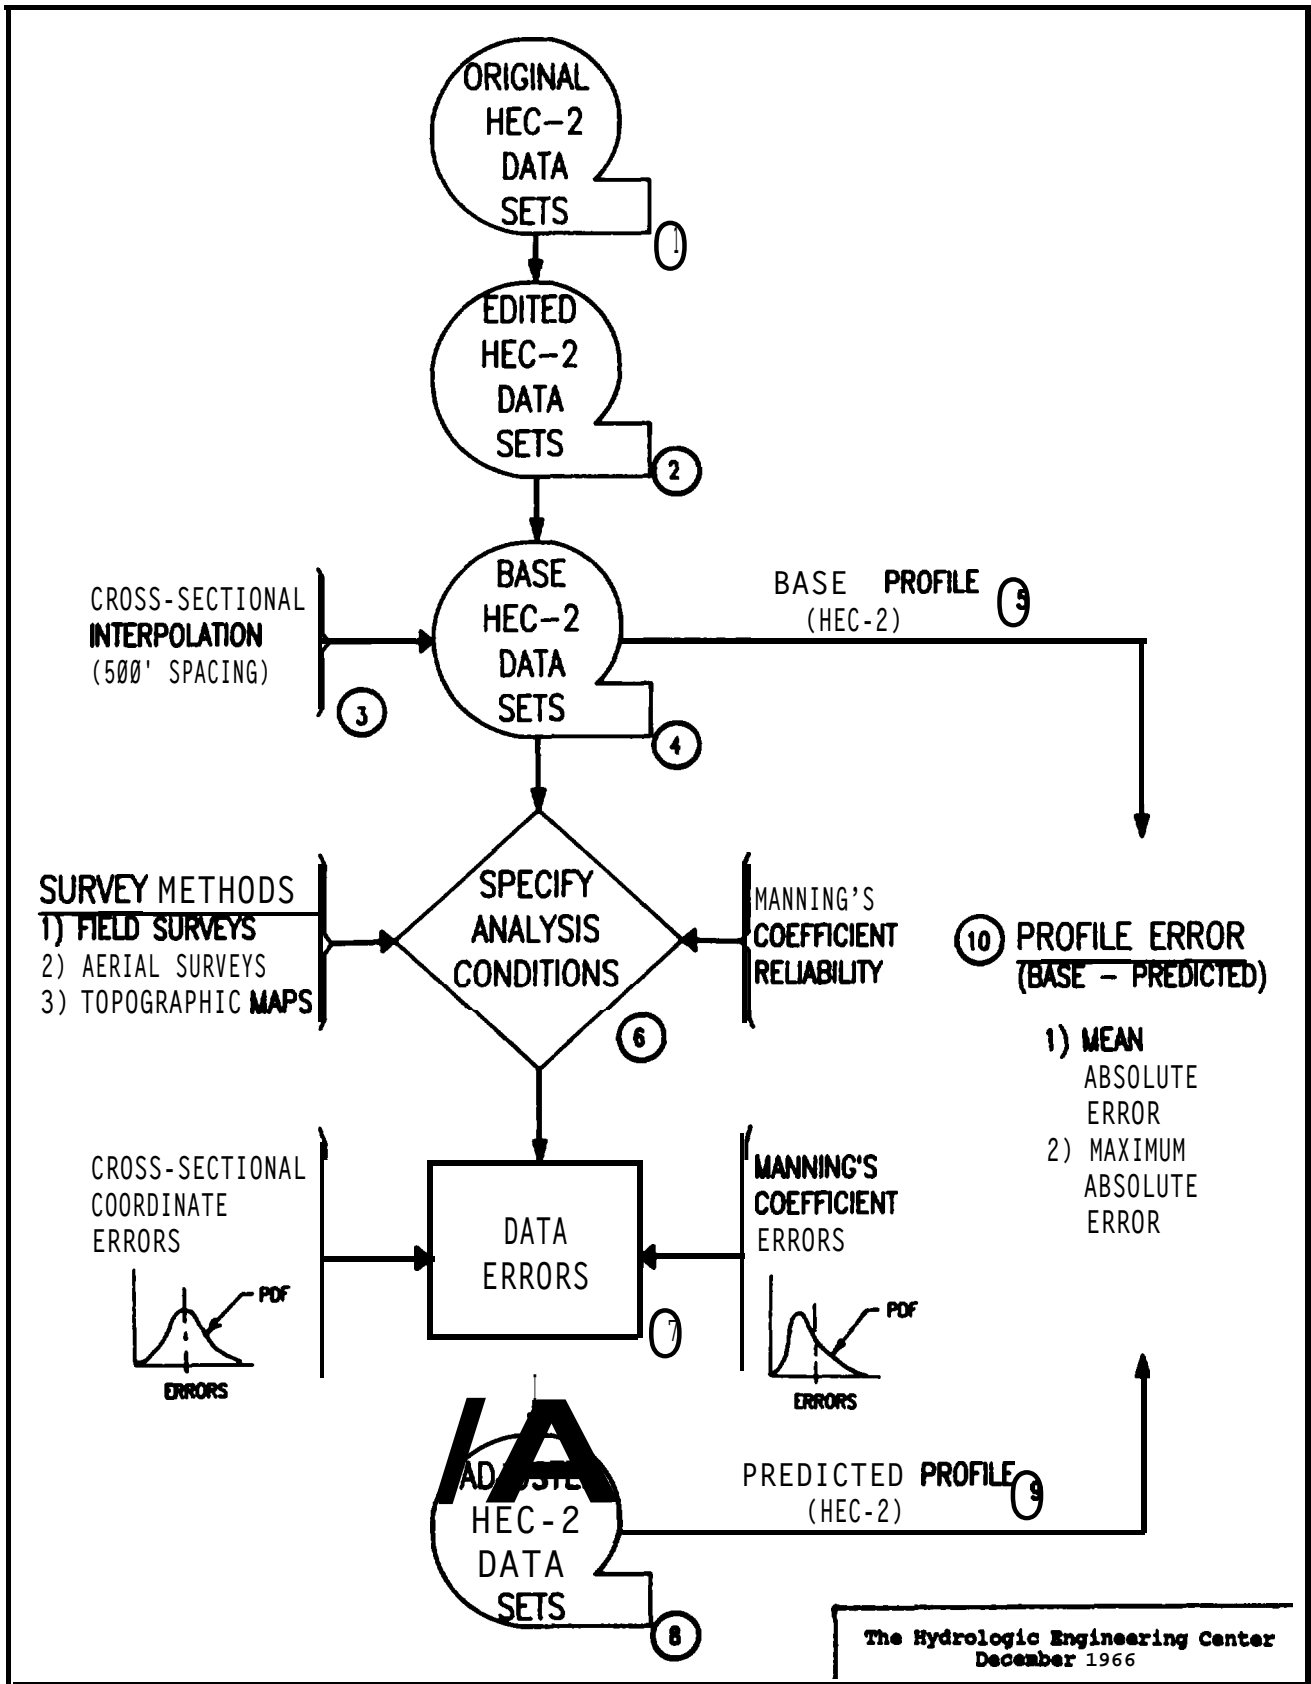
ORIGINAL HEC-2 DATA SETS
1

EDITED HEC-2 DATA SETS
2

CROSS-SECTIONAL INTERPOLATION (500' SPACING)
3

BASE HEC-2 DATA SETS
4

BASE PROFILE (HEC-2)
5

SURVEY METHODS
1) FIELD SURVEYS
2) AERIAL SURVEYS
3) TOPOGRAPHIC MAPS

SPECIFY ANALYSIS CONDITIONS
6

MANNING'S COEFFICIENT RELIABILITY

10 PROFILE ERROR (BASE - PREDICTED)

1) MEAN ABSOLUTE ERROR
2) MAXIMUM ABSOLUTE ERROR

CROSS-SECTIONAL COORDINATE ERRORS

PDF
ERRORS

DATA ERRORS
7

MANNING'S COEFFICIENT ERRORS

PDF
ERRORS

/A
AD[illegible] HEC-2 DATA SETS
8

PREDICTED PROFILE (HEC-2)
9

The Hydrologic Engineering Center
December 1966